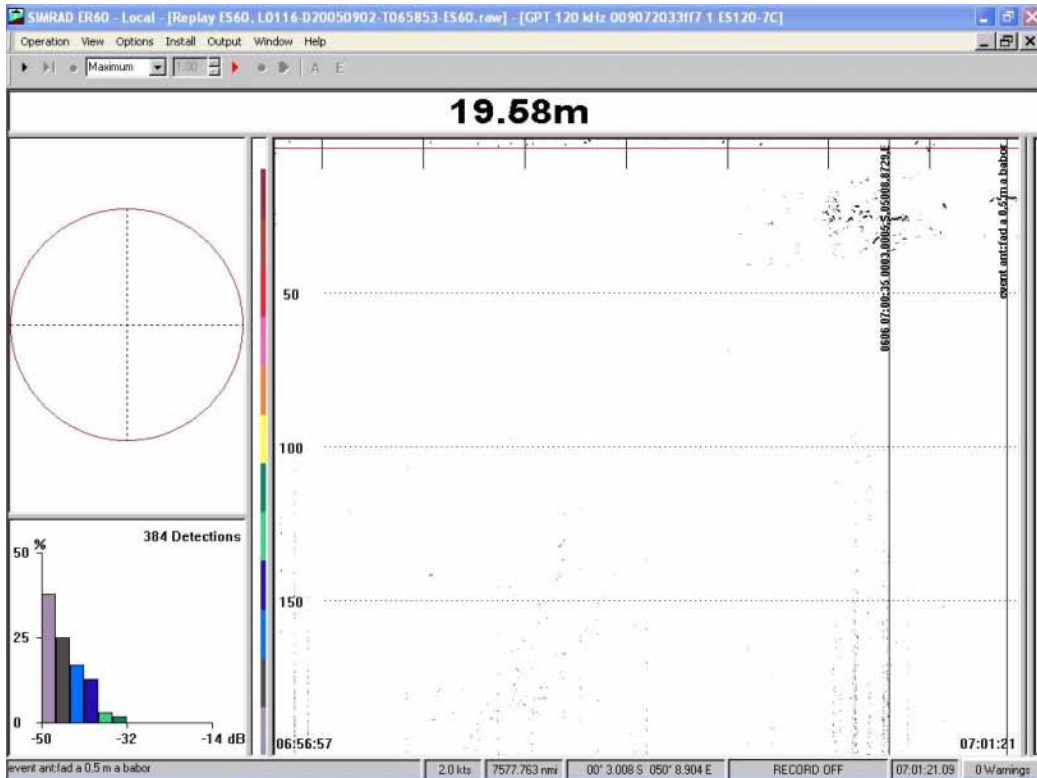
SIMRAD ER60 - Local - [Replay ES60, L0116-D20050902-T065853-ES60.raw] - [GPT 120 kHz 009072033ff7 1 ES120-7C]

Operation View Options Install Output Window Help

Maximum 1.00 A E

19.58m

50
100
150

0606 07:00:35.0003,00S 5.05008.8729 E

event ant:fad a 0.5m a babor

384 Detections

%
50
25
0
-50 -32 -14 dB

06:56:57

07:01:21

event ant:fad a 0,5 m a babor | 2.0 kts | 7577.763 nmi | 00° 3.008 S 050° 8.904 E | RECORD OFF | 07:01:21.09 | 0 Warnings